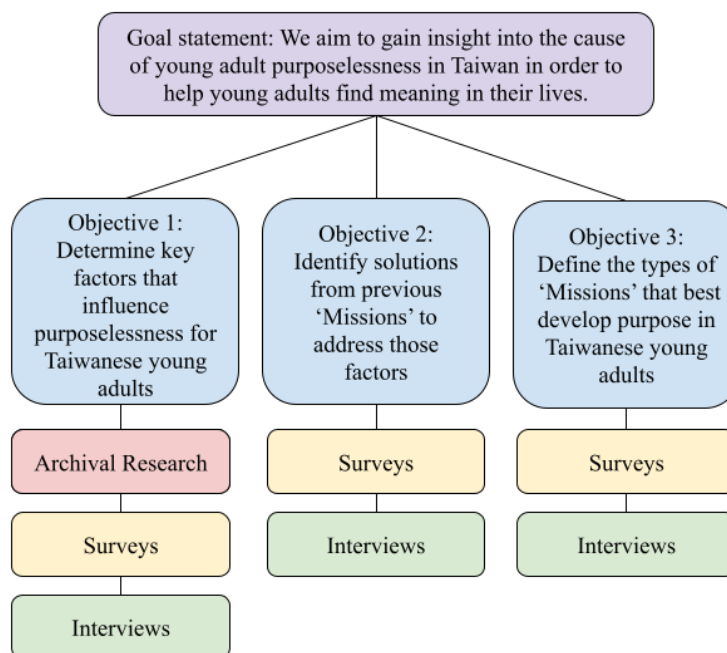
Goal statement: We aim to gain insight into the cause of young adult purposelessness in Taiwan in order to help young adults find meaning in their lives.

Objective 1: Determine key factors that influence purposelessness for Taiwanese young adults

Archival Research

Surveys

Interviews

Objective 2: Identify solutions from previous 'Missions' to address those factors

Surveys

Interviews

Objective 3: Define the types of 'Missions' that best develop purpose in Taiwanese young adults

Surveys

Interviews